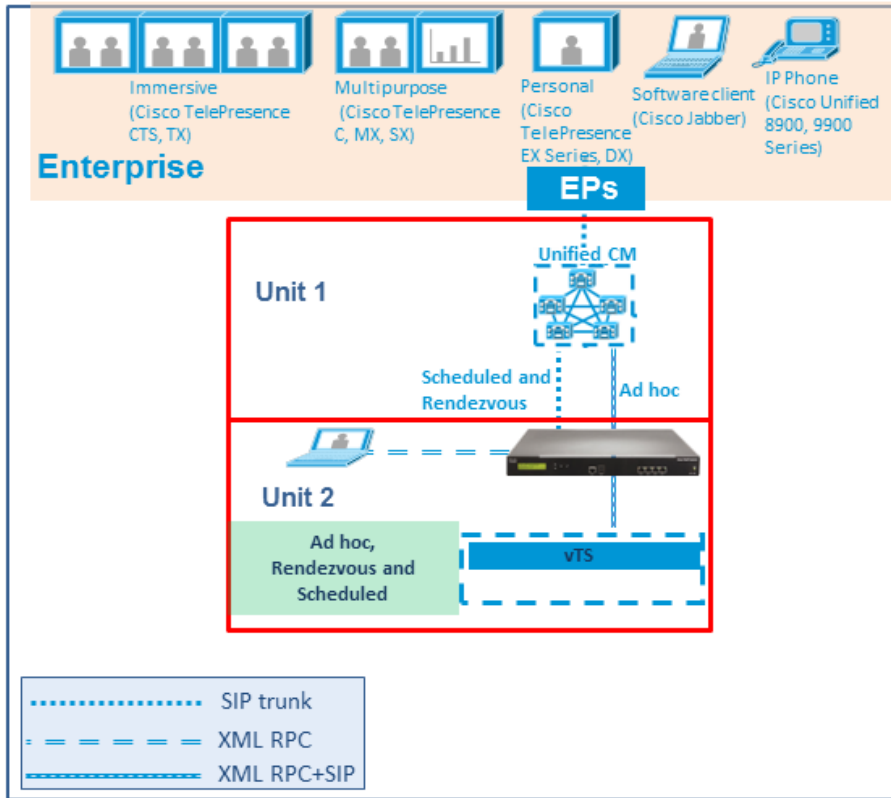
Immersive (Cisco TelePresence CTS, TX)

Multipurpose (Cisco TelePresence C, MX, SX)

Personal (Cisco TelePresence EX Series, DX)

Software client (Cisco Jabber)

IP Phone (Cisco Unified 8900, 9900 Series)

Enterprise

EPs

Unified CM

Unit 1

Scheduled and Rendezvous

Ad hoc

Unit 2

Ad hoc, Rendezvous and Scheduled

vTS

SIP trunk

XML RPC

XML RPC+SIP